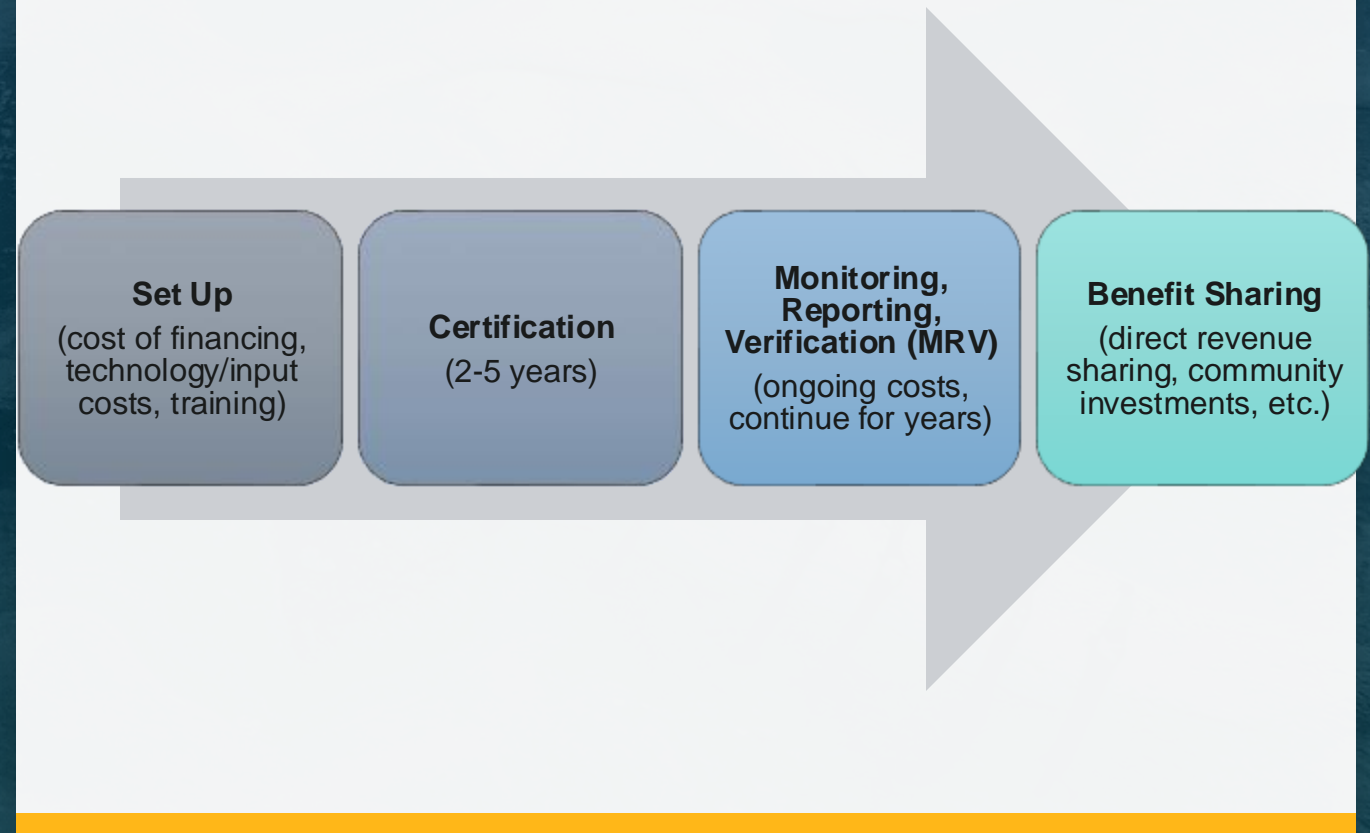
Set Up
(cost of financing, technology/input costs, training)

Certification
(2-5 years)

Monitoring, Reporting, Verification (MRV)
(ongoing costs, continue for years)

Benefit Sharing
(direct revenue sharing, community investments, etc.)